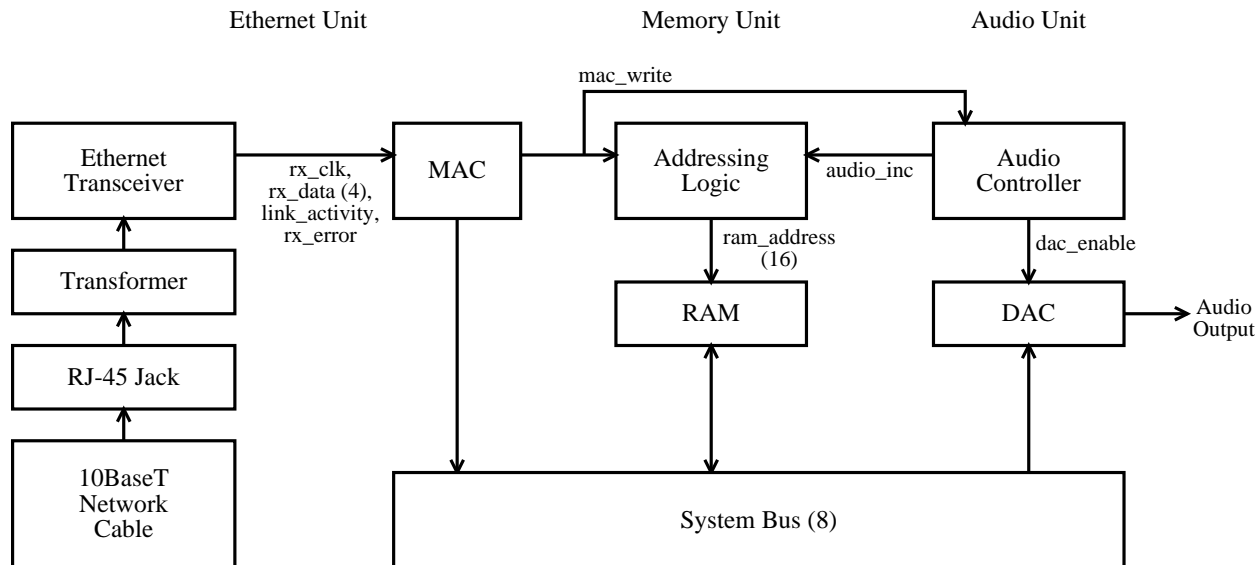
Ethernet Unit

Memory Unit

Audio Unit

mac_write

Ethernet Transceiver

rx_clk, rx_data (4), link_activity, rx_error

MAC

Addressing Logic

audio_inc

Audio Controller

Transformer

ram_address (16)

dac_enable

RAM

DAC

Audio Output

RJ-45 Jack

10BaseT Network Cable

System Bus (8)